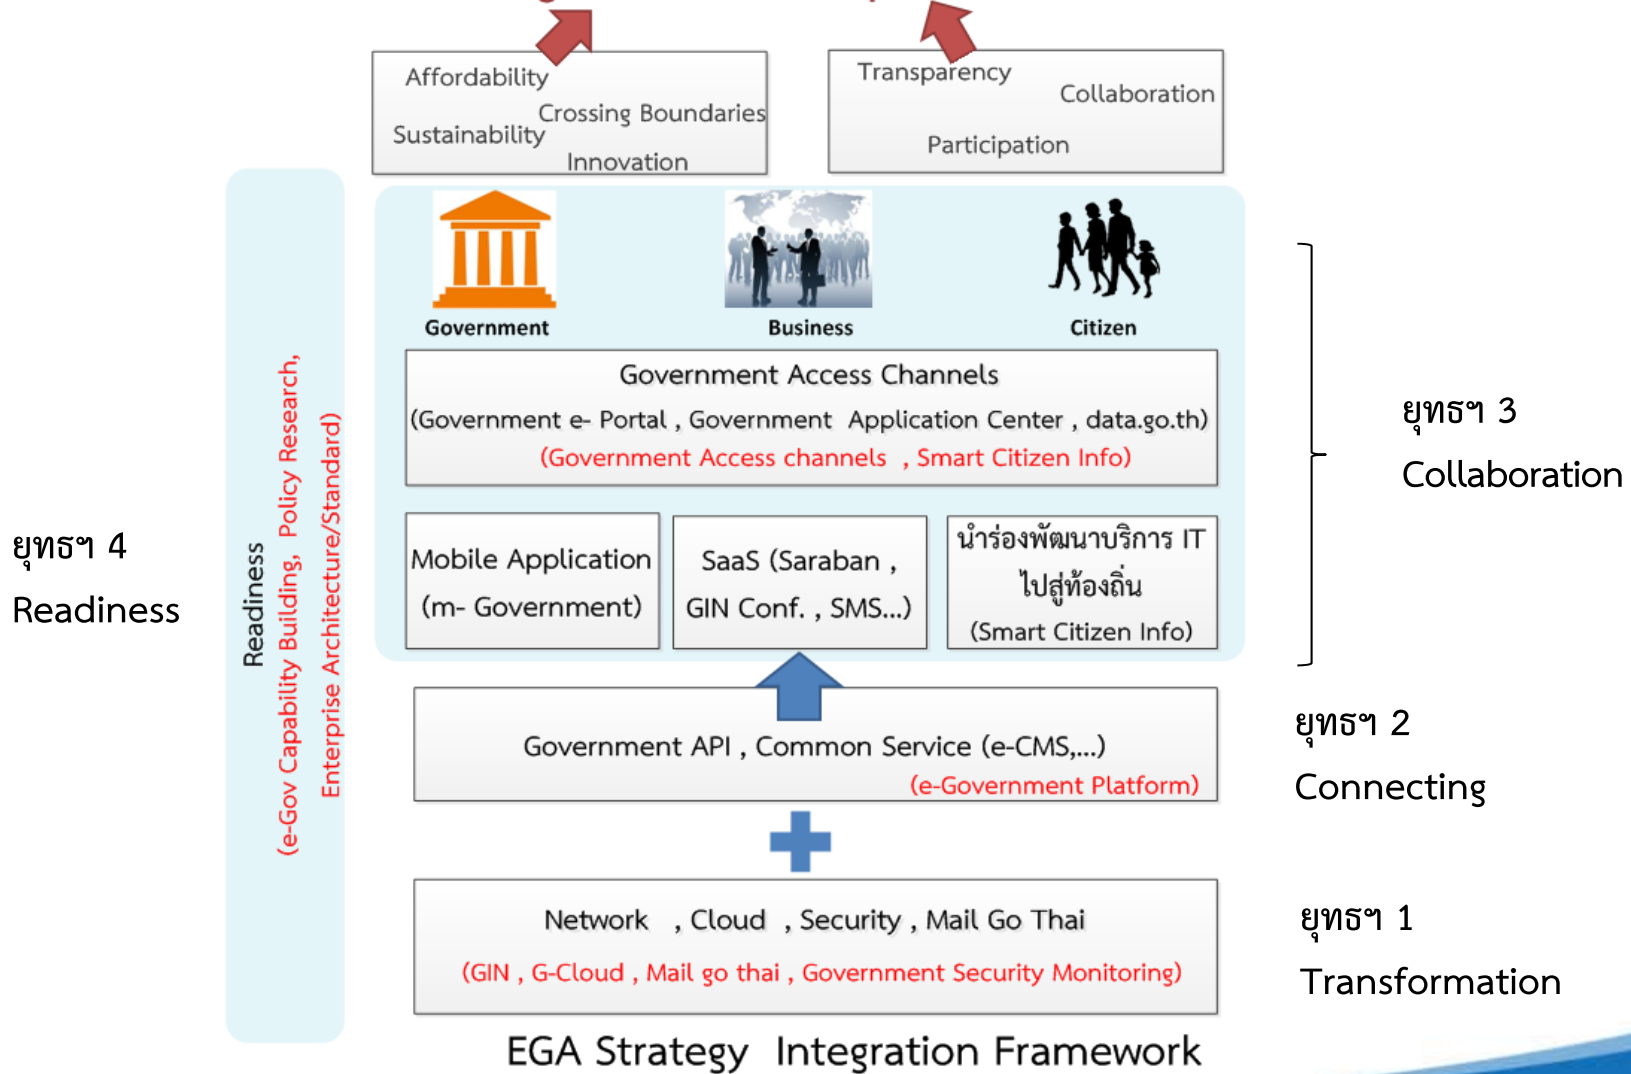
Affordability
Crossing Boundaries
Sustainability
Innovation

Transparency
Collaboration
Participation

Government
Business
Citizen

Government Access Channels
(Government e- Portal , Government Application Center , data.go.th)
(Government Access channels , Smart Citizen Info)

Mobile Application (m- Government)

SaaS (Saraban , GIN Conf. , SMS...)

นำร่องพัฒนาบริการ IT ไปสู่ท้องถิ่น (Smart Citizen Info)

Government API , Common Service (e-CMS,...)
(e-Government Platform)

Network , Cloud , Security , Mail Go Thai
(GIN , G-Cloud , Mail go thai , Government Security Monitoring)

EGA Strategy Integration Framework

Readiness
(e-Gov Capability Building, Policy Research, Enterprise Architecture/Standard)

ยุทธฯ 4
Readiness

ยุทธฯ 3
Collaboration

ยุทธฯ 2
Connecting

ยุทธฯ 1
Transformation